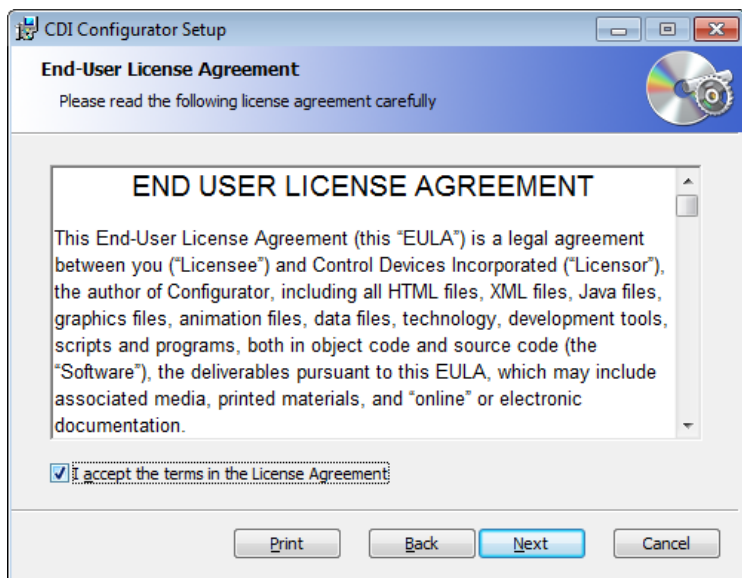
CDI Configurator Setup

End-User License Agreement

Please read the following license agreement carefully

END USER LICENSE AGREEMENT

This End-User License Agreement (this “EULA”) is a legal agreement between you (“Licensee”) and Control Devices Incorporated (“Licensor”), the author of Configurator, including all HTML files, XML files, Java files, graphics files, animation files, data files, technology, development tools, scripts and programs, both in object code and source code (the “Software”), the deliverables pursuant to this EULA, which may include associated media, printed materials, and “online” or electronic documentation.

I accept the terms in the License Agreement

Print Back Next Cancel